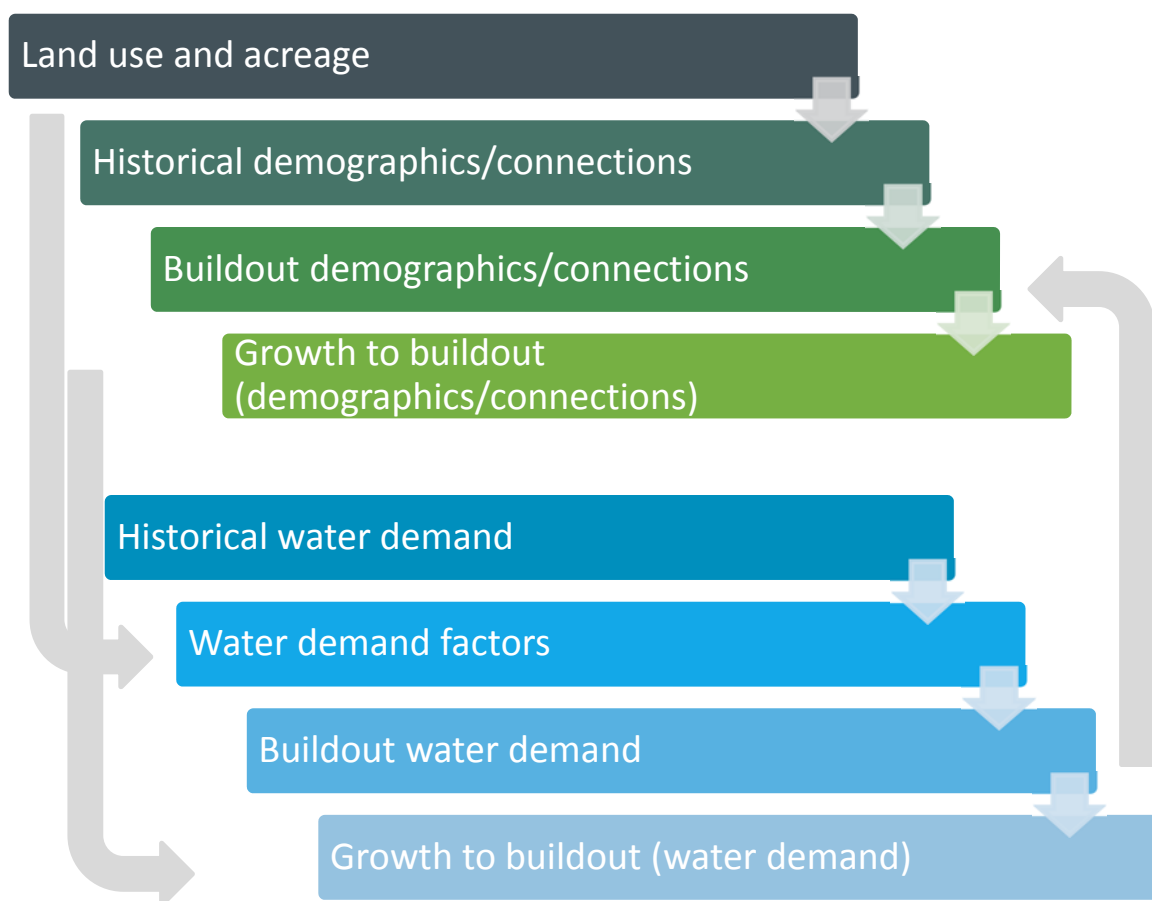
Land use and acreage

Historical demographics/connections

Buildout demographics/connections

Growth to buildout (demographics/connections)

Historical water demand

Water demand factors

Buildout water demand

Growth to buildout (water demand)